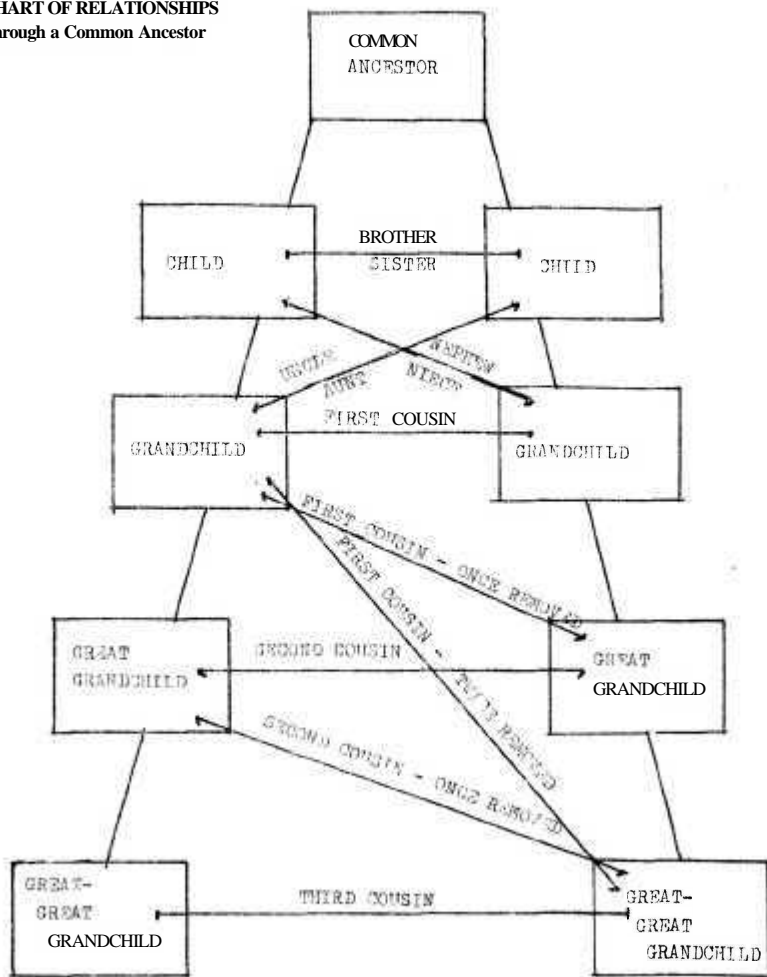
HART OF RELATIONSHIPS
hrough a Common Ancestor

COMMON ANCESTOR

CHILD

BROTHER
SISTER

CHILD

UNCLE
AUNT

NEPHEW
NIECE

GRANDCHILD

FIRST COUSIN

GRANDCHILD

FIRST COUSIN - ONCE REMOVED

FIRST COUSIN - TWICE REMOVED

GREAT GRANDCHILD

SECOND COUSIN

GREAT GRANDCHILD

SECOND COUSIN - ONCE REMOVED

GREAT-GREAT GRANDCHILD

THIRD COUSIN

GREAT-GREAT GRANDCHILD